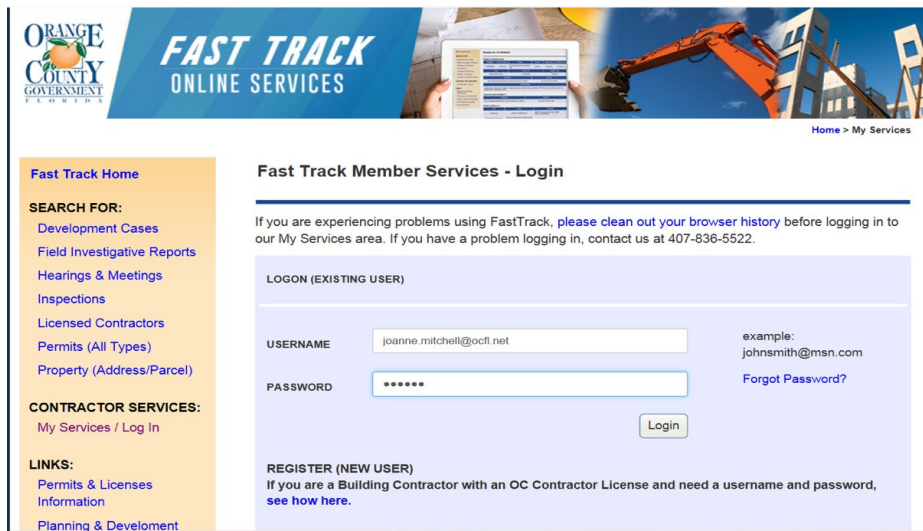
ORANGE COUNTY GOVERNMENT FLORIDA

FAST TRACK
ONLINE SERVICES

Home > My Services

Fast Track Home

SEARCH FOR:
Development Cases
Field Investigative Reports
Hearings & Meetings
Inspections
Licensed Contractors
Permits (All Types)
Property (Address/Parcel)

CONTRACTOR SERVICES:
My Services / Log In

LINKS:
Permits & Licenses Information
Planning & Develoment

Fast Track Member Services - Login

If you are experiencing problems using FastTrack, please clean out your browser history before logging in to our My Services area. If you have a problem logging in, contact us at 407-836-5522.

LOGON (EXISTING USER)

USERNAME joanne.mitchell@ocfl.net
example: johnsmith@msn.com

PASSWORD ••••••
Forgot Password?

Login

REGISTER (NEW USER)
If you are a Building Contractor with an OC Contractor License and need a username and password, see how here.